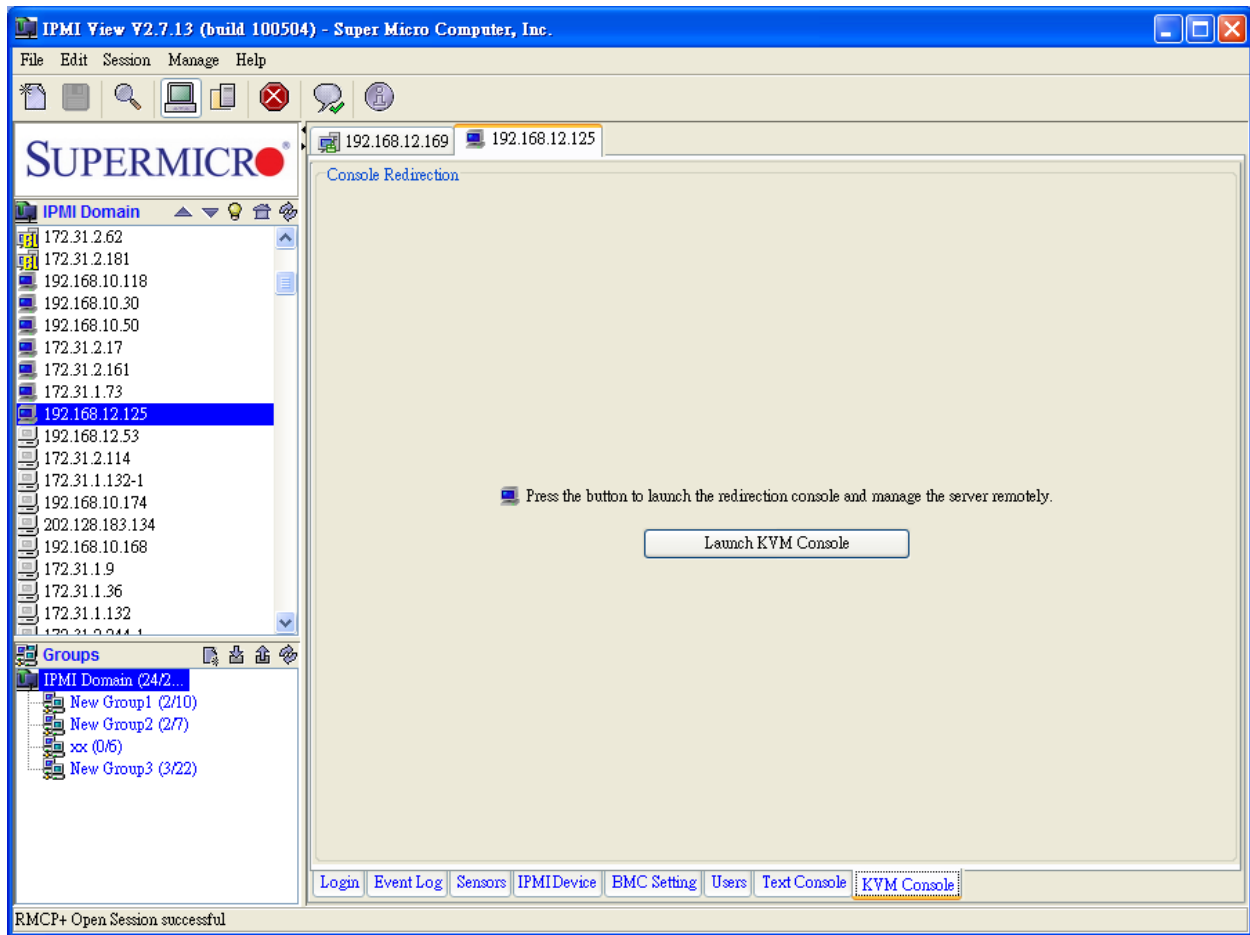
IPMI View V2.7.13 (build 100504) - Super Micro Computer, Inc.

File Edit Session Manage Help

SUPERMICRO

IPMI Domain

172.31.2.62
172.31.2.181
192.168.10.118
192.168.10.30
192.168.10.50
172.31.2.17
172.31.2.161
172.31.1.73
192.168.12.125
192.168.12.53
172.31.2.114
172.31.1.132-1
192.168.10.174
202.128.183.134
192.168.10.168
172.31.1.9
172.31.1.36
172.31.1.132
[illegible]

Groups

IPMI Domain (24/2...
New Group1 (2/10)
New Group2 (2/7)
xx (0/6)
New Group3 (3/22)

192.168.12.169
192.168.12.125

Console Redirection

Press the button to launch the redirection console and manage the server remotely.

Launch KVM Console

Login | Event Log | Sensors | IPMI Device | BMC Setting | Users | Text Console | KVM Console

RMCP+ Open Session successful